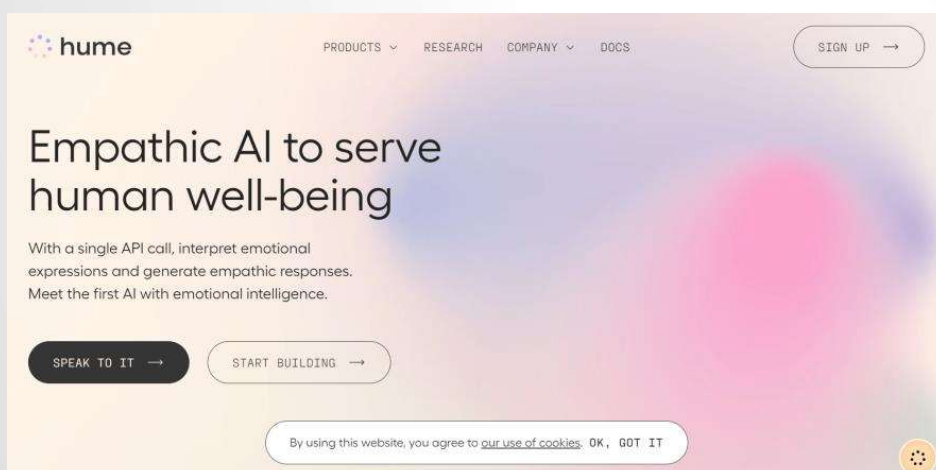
hume

PRODUCTS ⌄ RESEARCH COMPANY ⌄ DOCS

SIGN UP ⟶

Empathic AI to serve human well-being

With a single API call, interpret emotional expressions and generate empathic responses. Meet the first AI with emotional intelligence.

SPEAK TO IT ⟶

START BUILDING ⟶

By using this website, you agree to our use of cookies. OK, GOT IT